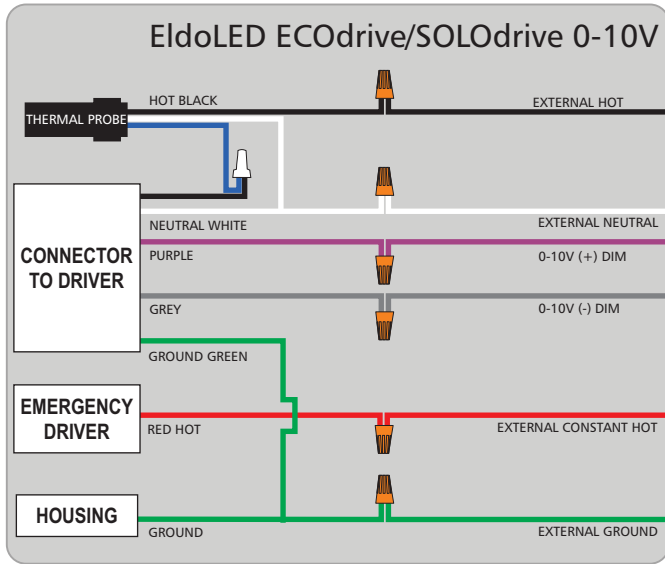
EldoLED ECOdrive/SOLOdrive 0-10V

THERMAL PROBE

HOT BLACK

EXTERNAL HOT

CONNECTOR TO DRIVER

NEUTRAL WHITE

EXTERNAL NEUTRAL

PURPLE

0-10V (+) DIM

GREY

0-10V (-) DIM

GROUND GREEN

EMERGENCY DRIVER

RED HOT

EXTERNAL CONSTANT HOT

HOUSING

GROUND

EXTERNAL GROUND